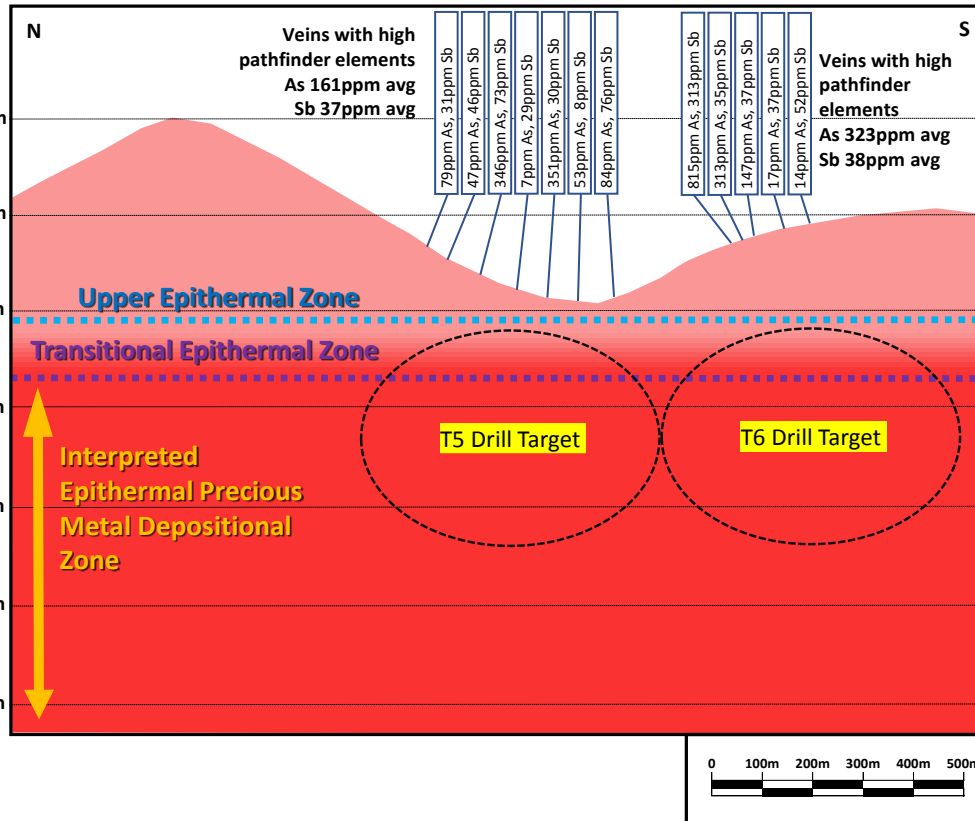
N

Veins with high pathfinder elements
As 161ppm avg
Sb 37ppm avg

79ppm As, 31ppm Sb
47ppm As, 46ppm Sb
346ppm As, 73ppm Sb
7ppm As, 29ppm Sb
351ppm As, 30ppm Sb
53ppm As, 8ppm Sb
84ppm As, 76ppm Sb

815ppm As, 313ppm Sb
313ppm As, 35ppm Sb
147ppm As, 37ppm Sb
17ppm As, 37ppm Sb
14ppm As, 52ppm Sb

S

Veins with high pathfinder elements
As 323ppm avg
Sb 38ppm avg

m
m
m
m
m
m
m

Upper Epithermal Zone

Transitional Epithermal Zone

Interpreted Epithermal Precious Metal Depositional Zone

T5 Drill Target

T6 Drill Target

0 100m 200m 300m 400m 500m